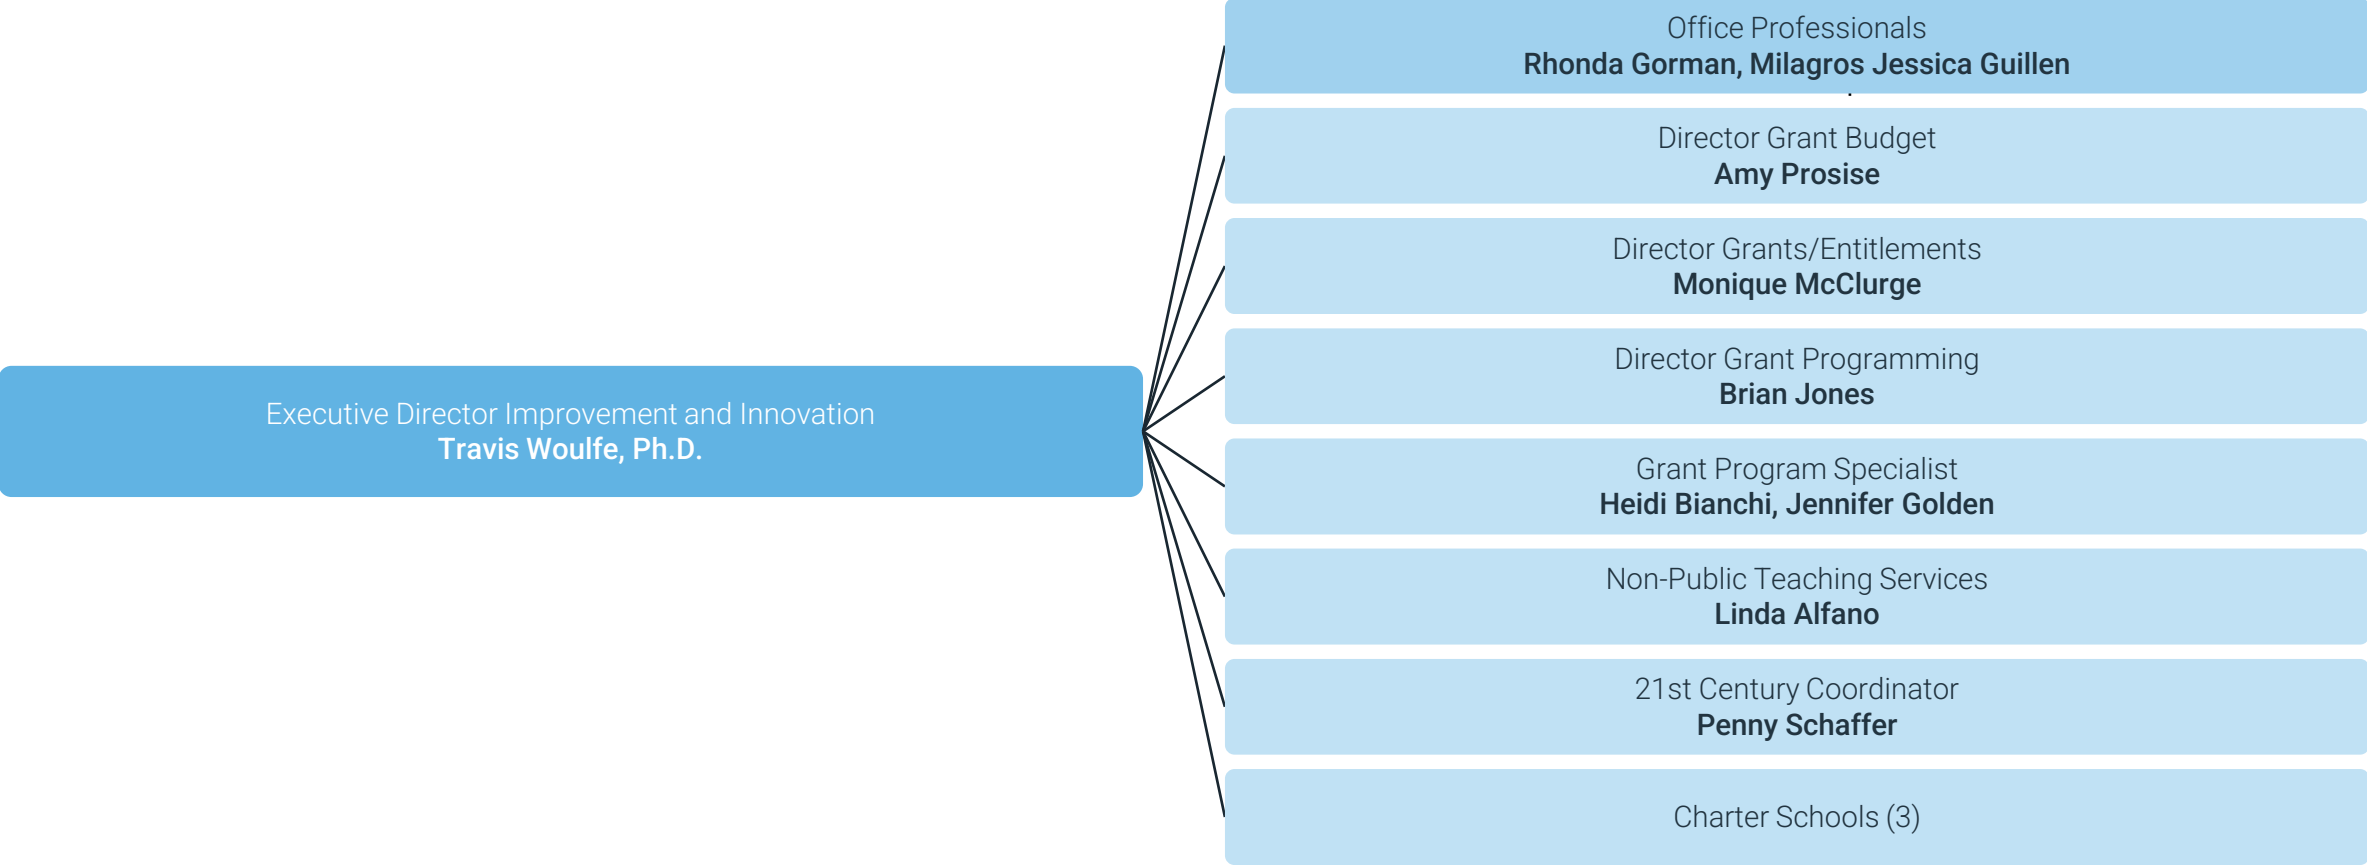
Executive Director Improvement and Innovation
**Travis Woulfe, Ph.D.**

Office Professionals
**Rhonda Gorman, Milagros Jessica Guillen**

Director Grant Budget
**Amy Prosise**

Director Grants/Entitlements
**Monique McClurge**

Director Grant Programming
**Brian Jones**

Grant Program Specialist
**Heidi Bianchi, Jennifer Golden**

Non-Public Teaching Services
**Linda Alfano**

21st Century Coordinator
**Penny Schaffer**

Charter Schools (3)